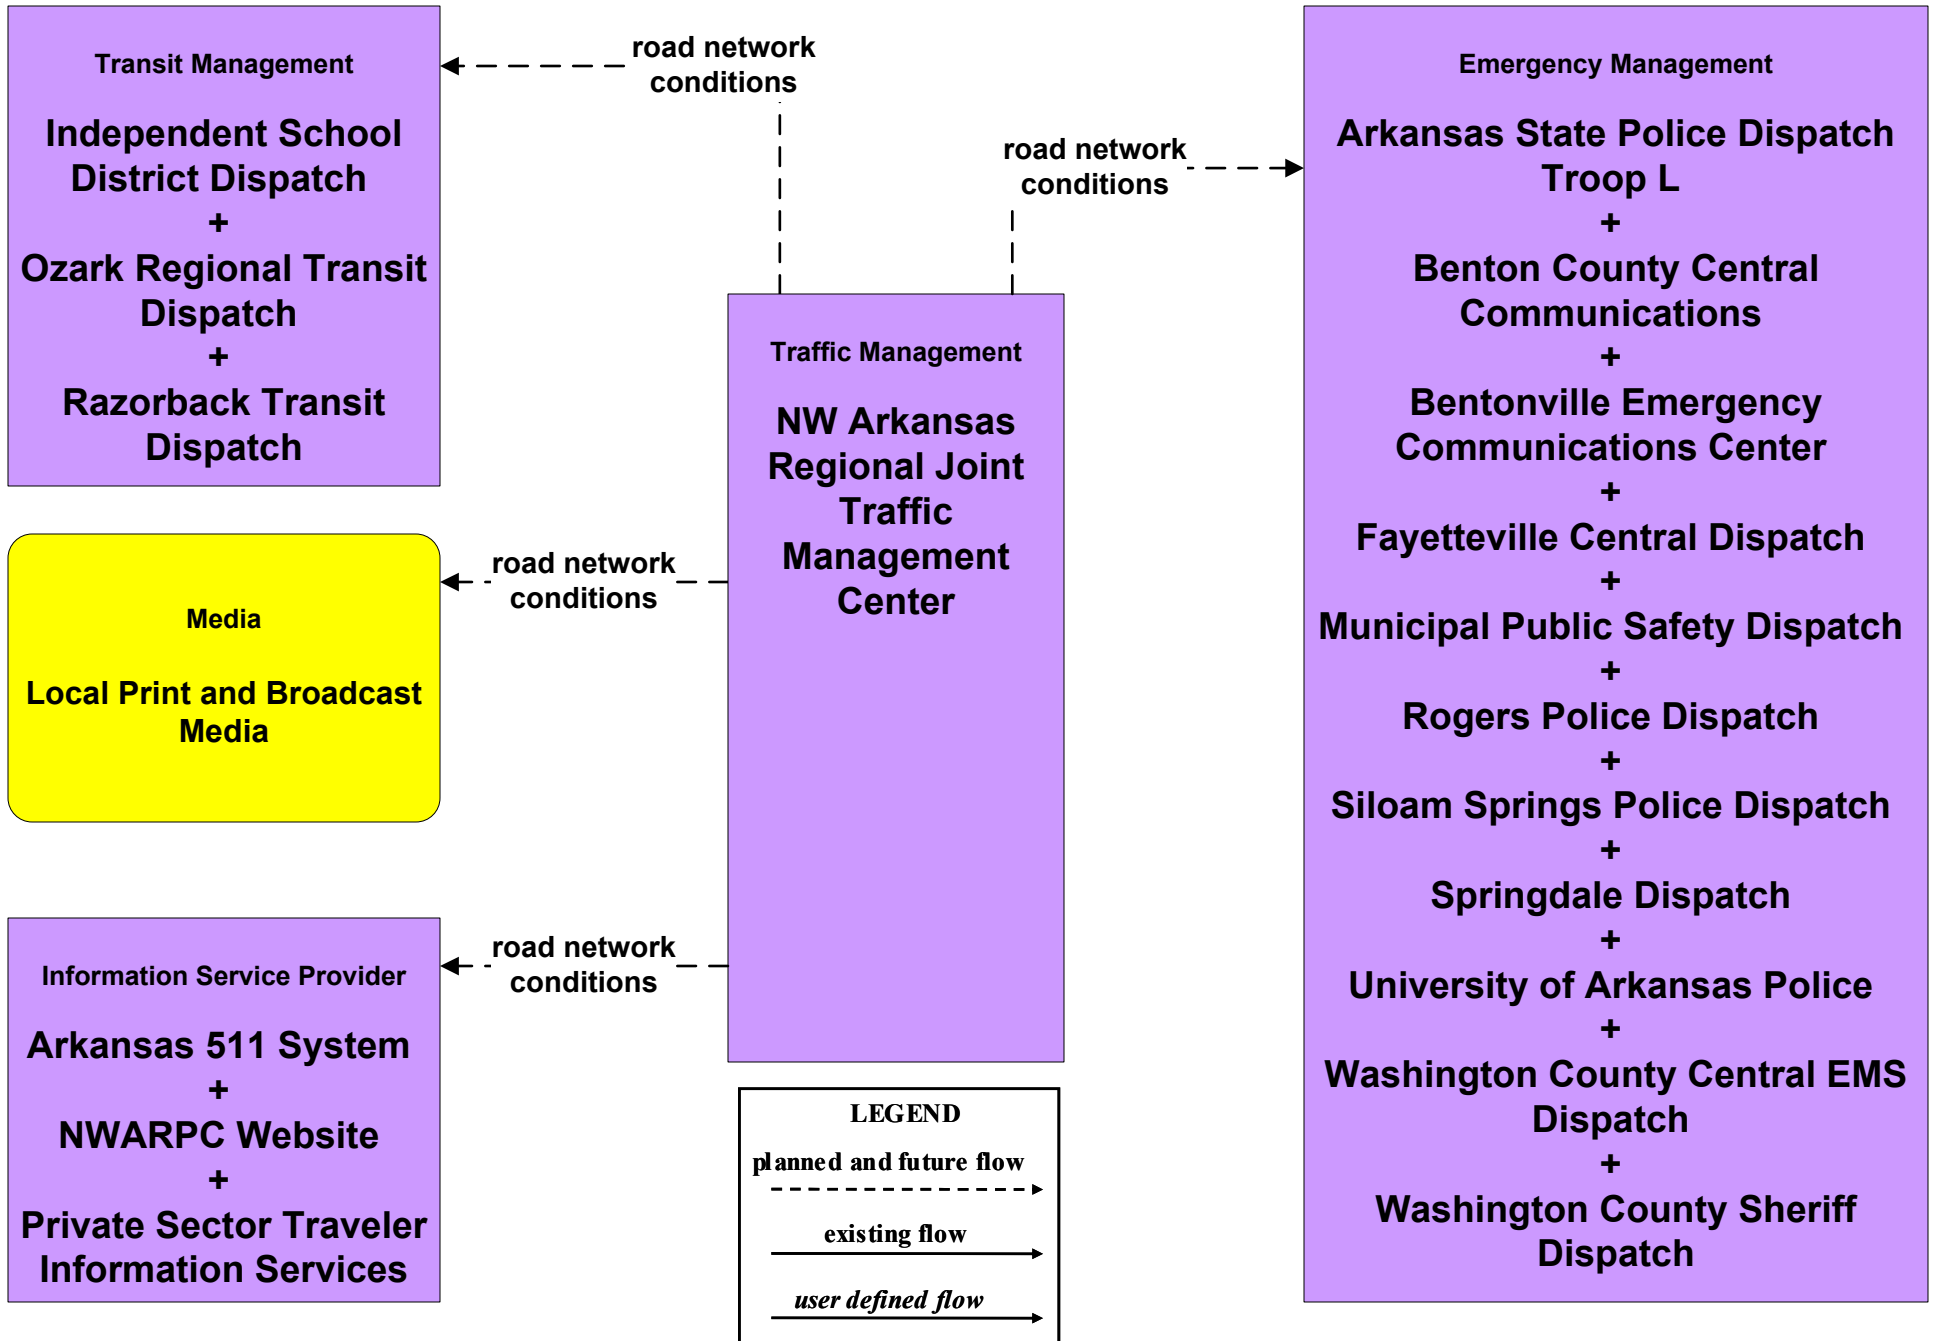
Transit Management

Independent School District Dispatch
+
Ozark Regional Transit Dispatch
+
Razorback Transit Dispatch

road network conditions

road network conditions

Emergency Management

Arkansas State Police Dispatch Troop L
+
Benton County Central Communications
+
Bentonville Emergency Communications Center
+
Fayetteville Central Dispatch
+
Municipal Public Safety Dispatch
+
Rogers Police Dispatch
+
Siloam Springs Police Dispatch
+
Springdale Dispatch
+
University of Arkansas Police
+
Washington County Central EMS Dispatch
+
Washington County Sheriff Dispatch

Traffic Management

NW Arkansas Regional Joint Traffic Management Center

road network conditions

Media

Local Print and Broadcast Media

road network conditions

Information Service Provider

Arkansas 511 System
+
NWARPC Website
+
Private Sector Traveler Information Services

LEGEND
planned and future flow
existing flow
user defined flow